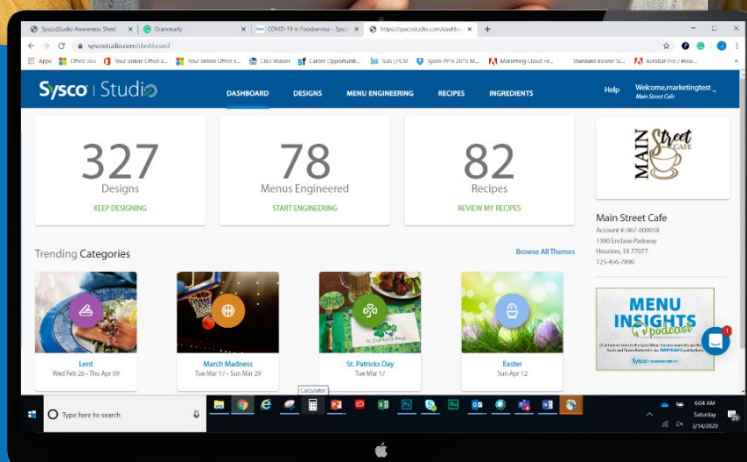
SyscoStudio Awareness Sheet × | Grammarly × | COVID-19 in Foodservice - Sysco × | https://syscostudio.com/dashbo ×

syscostudio.com/dashboard

Apps | Office 365 | Your online Office s... | Your online Office s... | CBD Reader | Career Opportuniti... | SUS | PCM | Sysco PPIN 2015 M... | Marketing Cloud re... | Standard Answer Sc... | Acrobat Pro | How...

Sysco | Studio

DASHBOARD DESIGNS MENU ENGINEERING RECIPES INGREDIENTS

Help Welcome,marketingtest Main Street Cafe

327
Designs
KEEP DESIGNING

78
Menus Engineered
START ENGINEERING

82
Recipes
REVIEW MY RECIPES

MAIN Street CAFE

Main Street Cafe
Account #: 067-000018
1390 Enclave Parkway
Houston, TX 77077
123-456-7890

Trending Categories

Browse All Themes

Lent
Wed Feb 26 - Thu Apr 09

March Madness
Tue Mar 17 - Sun Mar 29

St. Patricks Day
Tue Mar 17

Easter
Sun Apr 12

MENU INSIGHTS podcast

Sysco

1

Calculator

Type here to search

6:08 AM
Saturday
3/14/2020